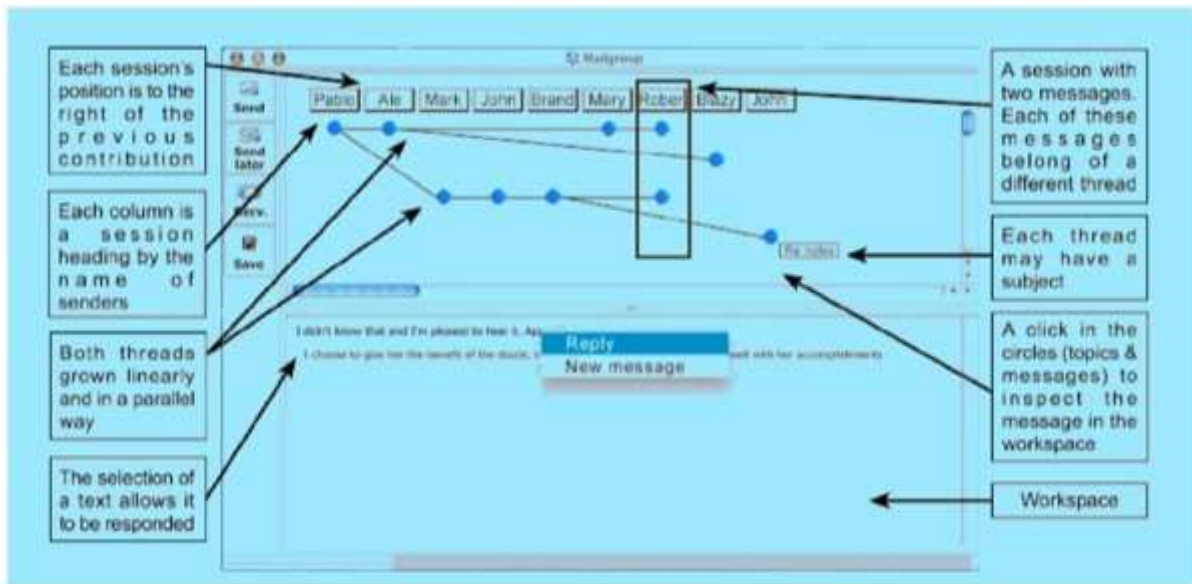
Each session's position is to the right of the previous contribution

Each column is a session heading by the name of senders

Both threads grown linearly and in a parallel way

The selection of a text allows it to be responded

Mailgroup

Send

Send later

Recv.

Save

Pablo | Ale | Mark | John | Brand | Mary | Rober | Blazy | John

Re: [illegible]

I didn't know that and I'm pleased to hear it. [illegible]

I choose to give her the benefit of the doubt, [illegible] well with her accomplishments

Reply

New message

A session with two messages. Each of these messages belong of a different thread

Each thread may have a subject

A click in the circles (topics & messages) to inspect the message in the workspace

Workspace